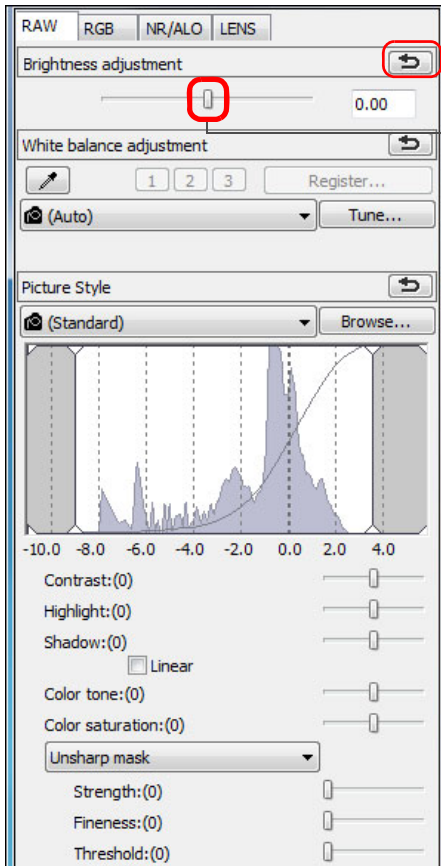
RAW RGB NR/ALO LENS

Brightness adjustment

0.00

White balance adjustment

1 2 3 Register...

(Auto) Tune...

Picture Style

(Standard) Browse...

-10.0 -8.0 -6.0 -4.0 -2.0 0.0 2.0 4.0

Contrast:(0)

Highlight:(0)

Shadow:(0)

Linear

Color tone:(0)

Color saturation:(0)

Unsharp mask

Strength:(0)

Fineness:(0)

Threshold:(0)